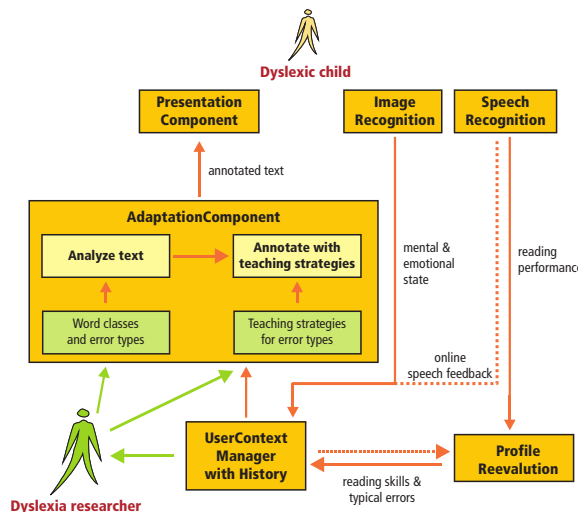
Dyslexic child

Presentation Component

Image Recognition

Speech Recognition

annotated text

AdaptationComponent

Analyze text

Annotate with teaching strategies

Word classes and error types

Teaching strategies for error types

mental & emotional state

reading performance

online speech feedback

UserContext Manager with History

Profile Reevalution

reading skills & typical errors

Dyslexia researcher